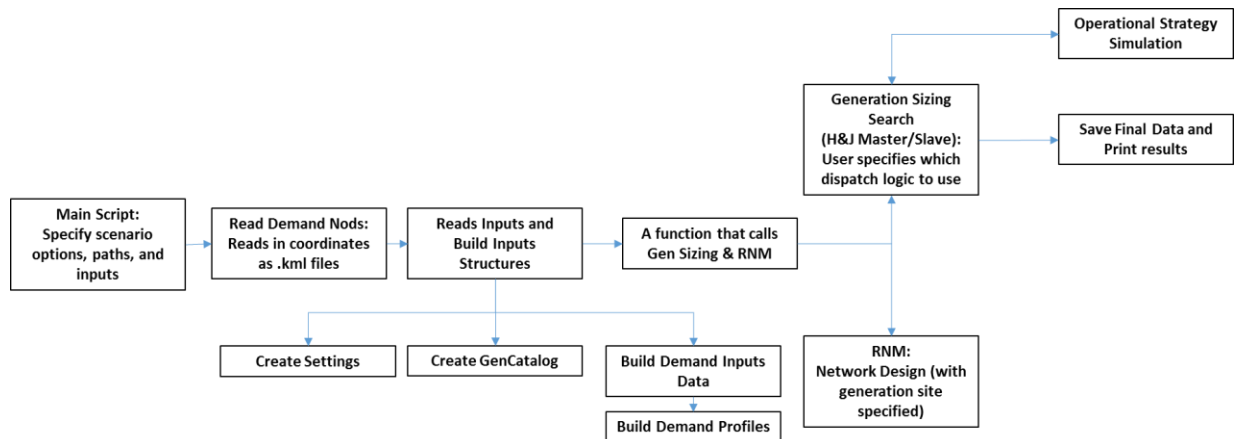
Operational Strategy Simulation

Generation Sizing Search (H&J Master/Slave): User specifies which dispatch logic to use

Save Final Data and Print results

Main Script: Specify scenario options, paths, and inputs

Read Demand Nods: Reads in coordinates as .kml files

Reads Inputs and Build Inputs Structures

A function that calls Gen Sizing & RNM

Create Settings

Create GenCatalog

Build Demand Inputs Data

Build Demand Profiles

RNM: Network Design (with generation site specified)